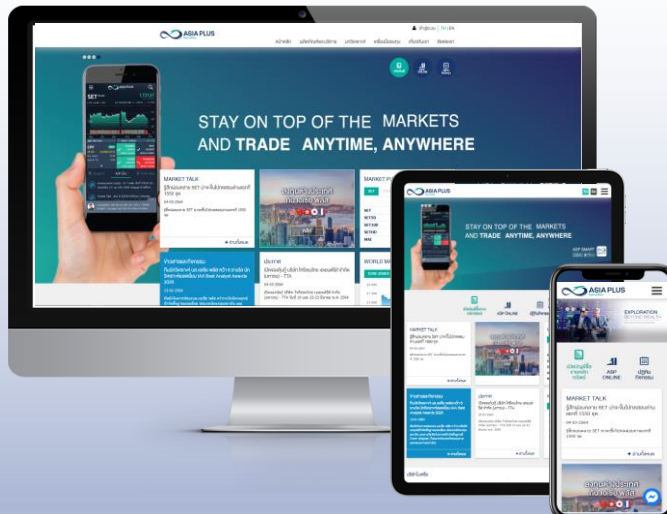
ASIA PLUS

STAY ON TOP OF THE MARKETS
AND TRADE ANYTIME, ANYWHERE

SET

MARKET TALK

ประกาศ

WORLD M

ASIA PLUS

STAY ON TOP OF THE MARKETS
AND TRADE ANYTIME, ANYWHERE

ASP ONLINE

MARKET TALK

ประกาศ

ASIA PLUS

EXPLORATION
BEYOND REALITY

ASP
ONLINE

MARKET TALK